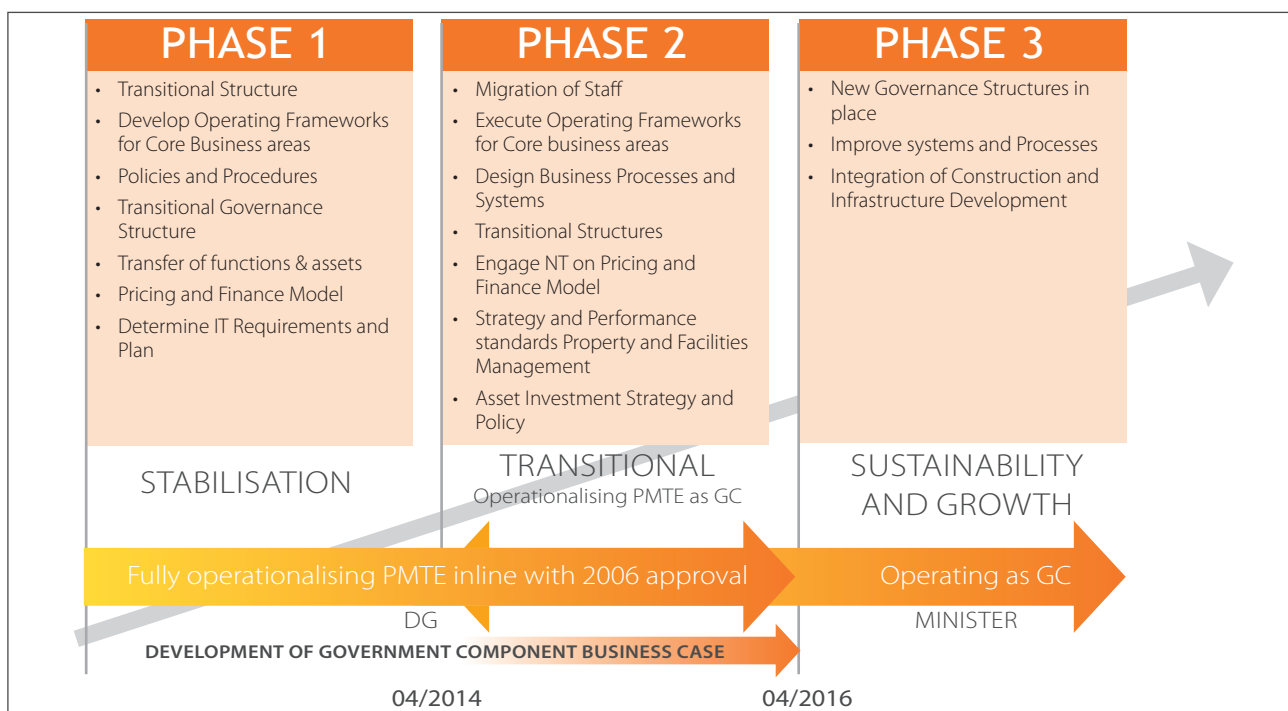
PHASE 1

- Transitional Structure
- Develop Operating Frameworks for Core Business areas
- Policies and Procedures
- Transitional Governance Structure
- Transfer of functions & assets
- Pricing and Finance Model
- Determine IT Requirements and Plan

STABILISATION

PHASE 2

- Migration of Staff
- Execute Operating Frameworks for Core business areas
- Design Business Processes and Systems
- Transitional Structures
- Engage NT on Pricing and Finance Model
- Strategy and Performance standards Property and Facilities Management
- Asset Investment Strategy and Policy

TRANSITIONAL
Operationalising PMTE as GC

PHASE 3

- New Governance Structures in place
- Improve systems and Processes
- Integration of Construction and Infrastructure Development

SUSTAINABILITY AND GROWTH

Fully operationalising PMTE inline with 2006 approval

Operating as GC

DG

MINISTER

DEVELOPMENT OF GOVERNMENT COMPONENT BUSINESS CASE

04/2014

04/2016